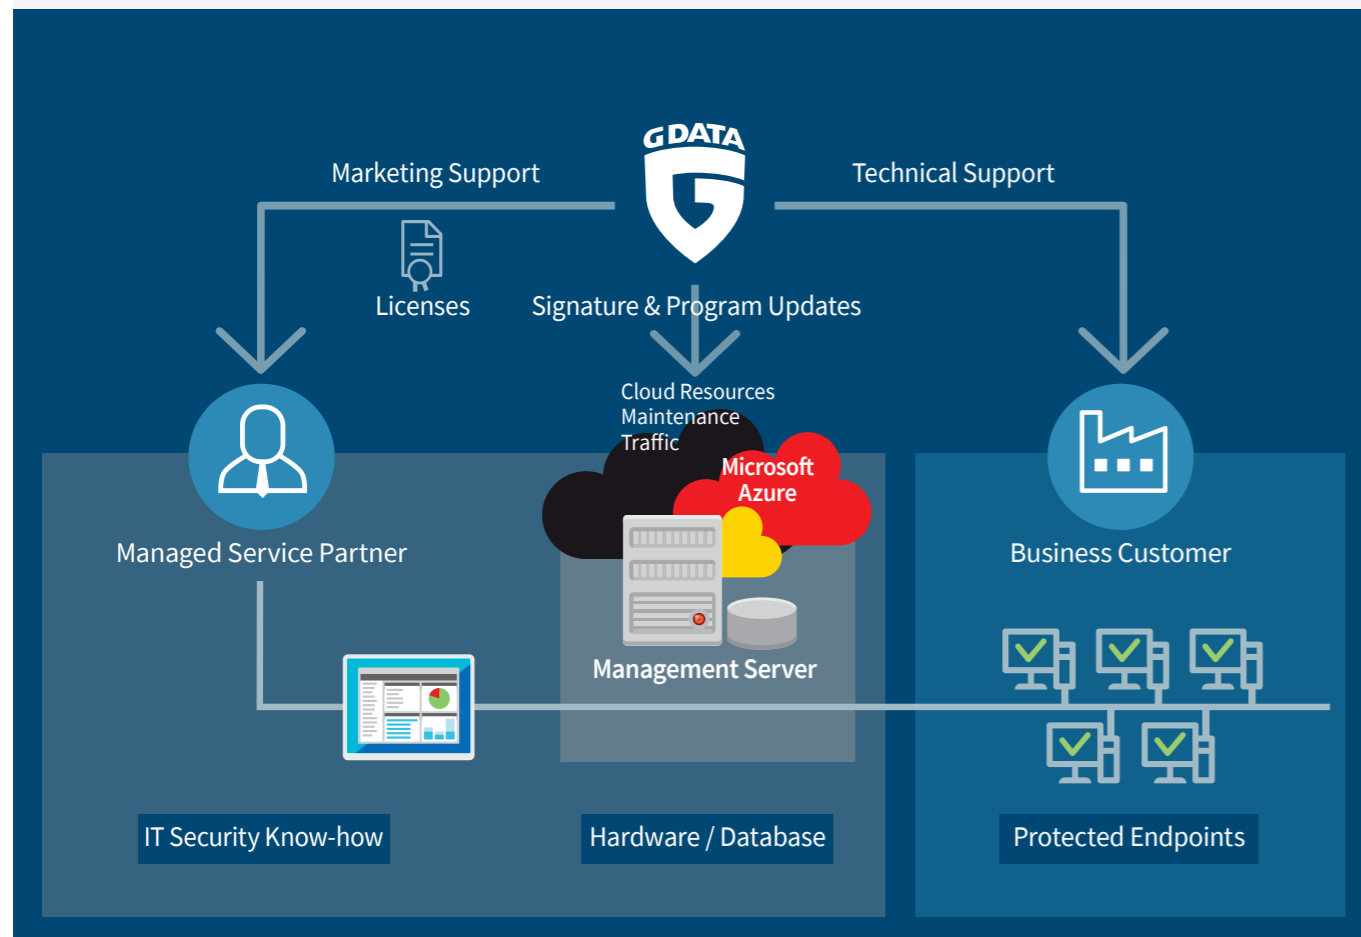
G DATA

Marketing Support

Technical Support

Licenses

Signature & Program Updates

Cloud Resources
Maintenance
Traffic

Microsoft Azure

Managed Service Partner

Business Customer

Management Server

IT Security Know-how

Hardware / Database

Protected Endpoints